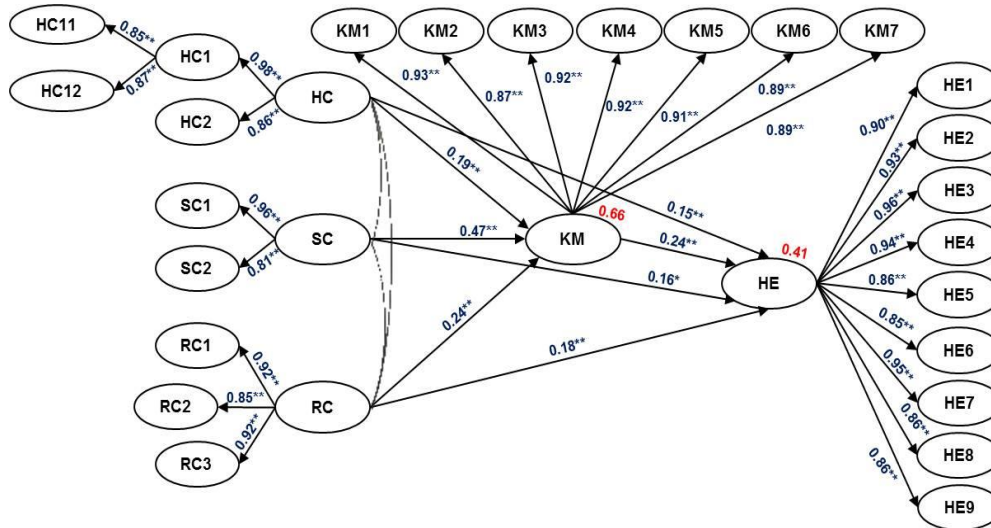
HC11
0.85**
HC1
0.87**
HC12
0.98**
HC
HC2
0.86**
KM1
KM2
KM3
KM4
KM5
KM6
KM7
0.93**
0.87**
0.92**
0.92**
0.91**
0.89**
0.89**
SC1
0.96**
SC
SC2
0.81**
0.19**
0.47**
KM
0.66
0.15**
0.24**
0.16*
HE
0.41
0.24**
0.18**
RC1
0.92**
RC2
0.85**
RC
RC3
0.92**
HE1
0.90**
HE2
0.93**
HE3
0.96**
HE4
0.94**
HE5
0.86**
HE6
0.85**
HE7
0.95**
HE8
0.86**
HE9
0.86**